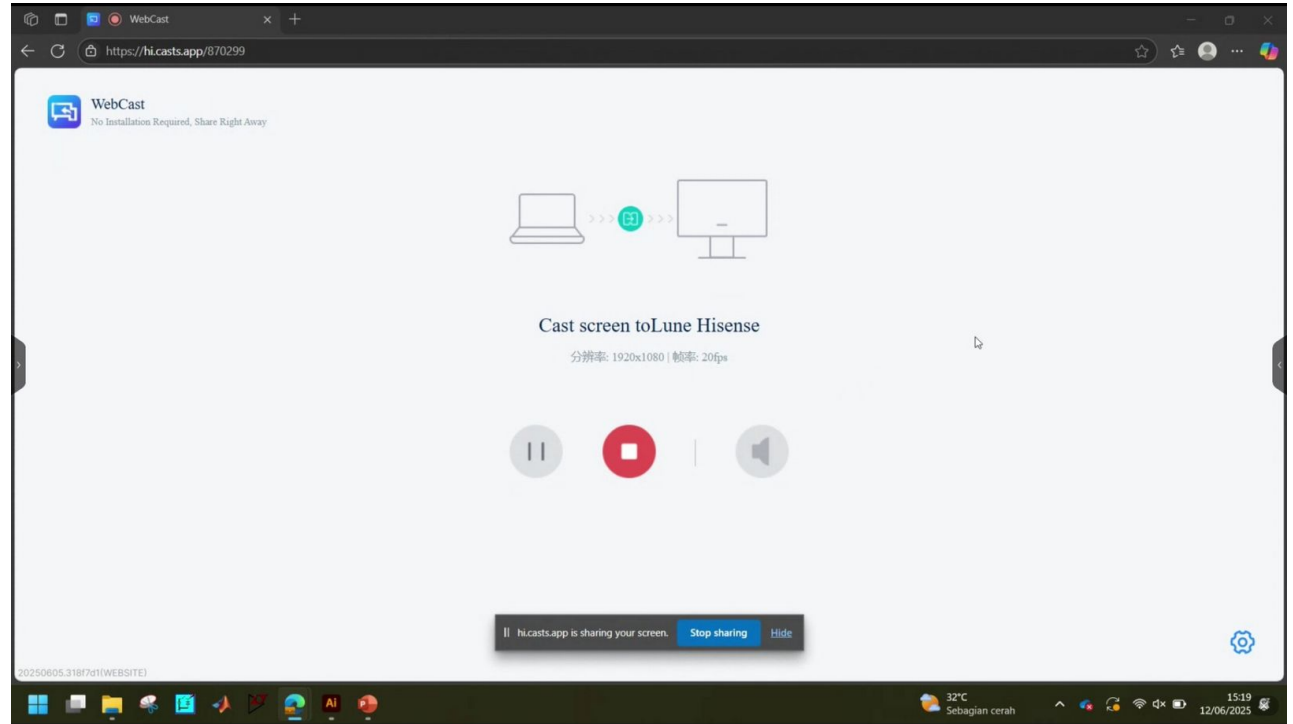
WebCast

https://hi.casts.app/870299

WebCast
No Installation Required, Share Right Away

Cast screen toLune Hisense

分辨率: 1920x1080 | 帧率: 20fps

hi.casts.app is sharing your screen. Stop sharing Hide

20250605.318f7d1(WEBSITE)

32°C
Sebagian cerah

15:19
12/06/2025